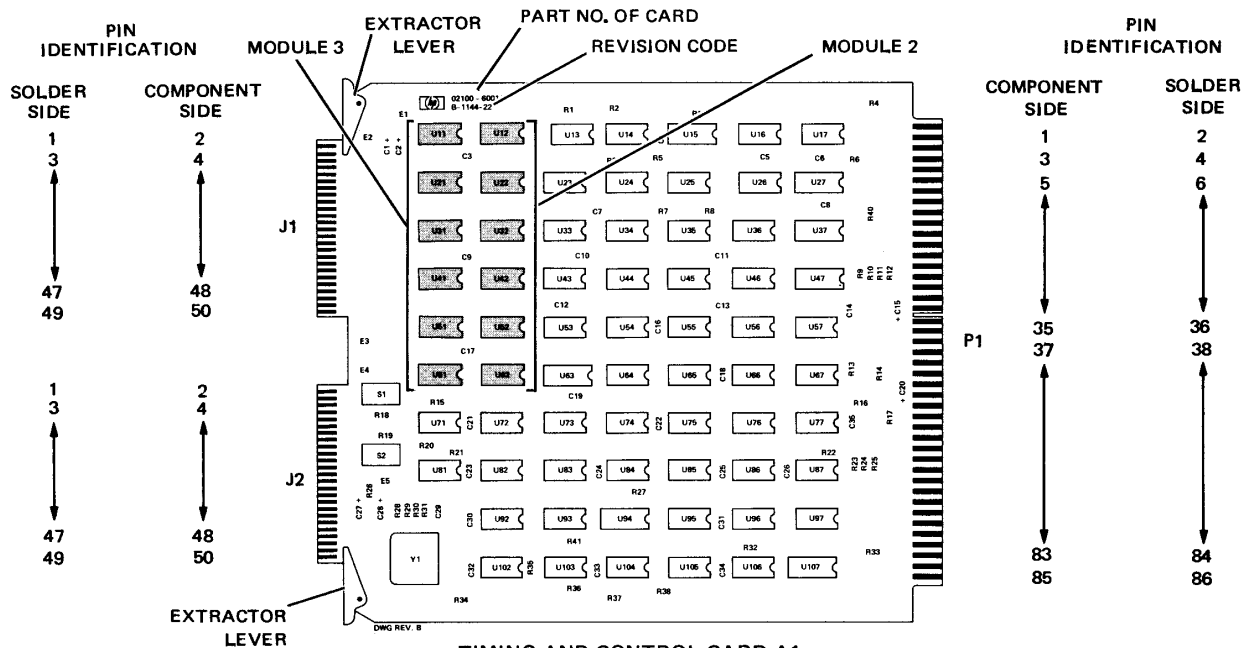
PIN IDENTIFICATION

SOLDER SIDE
1
3
47
49
1
3
47
49

COMPONENT SIDE
2
4
48
50
2
4
48
50

EXTRACTOR LEVER

MODULE 3

PART NO. OF CARD

REVISION CODE

MODULE 2

02100 - 6001
B - 1144 - 22

J1

J2

E1 E2 C1 + C2 + C3 C9 C17 E3 E4 S1 R15 R18 R19 R20 R21 S2 E5 C27 + R26 C28 + R28 R29 R30 R31 C29 Y1 R34 C30 C32 R35 R36 R37 R38 R41

U11 U12 U13 U14 U15 U16 U17
U21 U22 U23 U24 U25 U26 U27
U31 U32 U33 U34 U35 U36 U37
U41 U42 U43 U44 U45 U46 U47
U51 U52 U53 U54 U55 U56 U57
U61 U62 U63 U64 U65 U66 U67
U71 U72 U73 U74 U75 U76 U77
U81 U82 U83 U84 U85 U86 U87
U92 U93 U94 U95 U96 U97
U102 U103 U104 U105 U106 U107

R1 R2 R4 R5 C5 C6 R6 C7 R7 R8 C8 R40 C10 C11 R9 R10 R11 R12 C12 C13 C14 C15 + C16 C18 C19 R13 R14 R16 + C20 R17 C21 C22 C36 R22 C23 C24 C25 C26 R23 R24 R25 R27 C31 R32 R33 C33 C34

EXTRACTOR LEVER

DWG REV. B

PIN IDENTIFICATION

COMPONENT SIDE
1
3
5
35
37
83
85

SOLDER SIDE
2
4
6
36
38
84
86

P1

TIMING AND CONTROL CARD A1